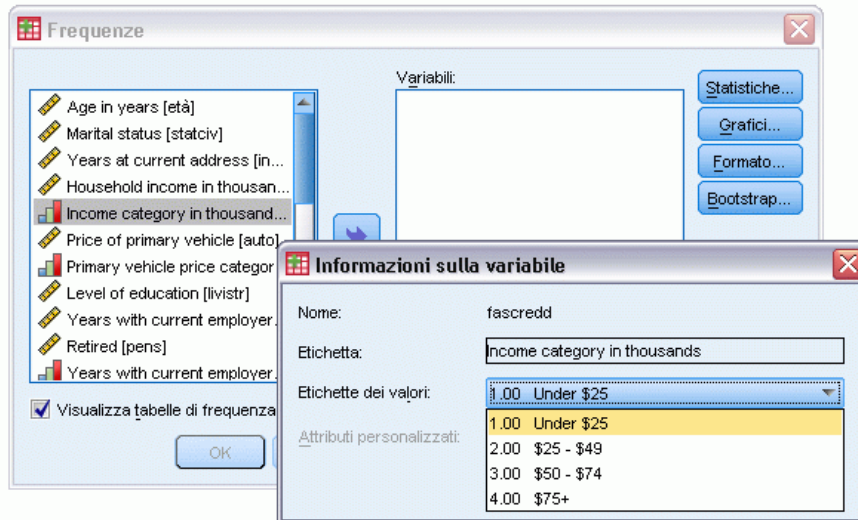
Frequenze

Age in years [età]
Marital status [statciv]
Years at current address [in...
Household income in thousan...
Income category in thousand...
Price of primary vehicle [auto]
Primary vehicle price categor
Level of education [livistr]
Years with current employer...
Retired [pens]
Years with current employer...

Variabili:

Statistiche...
Grafici...
Formato...
Bootstrap...

Visualizza tabelle di frequenza

OK

Informazioni sulla variabile

Nome: fascredd
Etichetta: Income category in thousands
Etichette dei valori: 1.00 Under $25
Attributi personalizzati:

1.00 Under $25
2.00 $25 - $49
3.00 $50 - $74
4.00 $75+